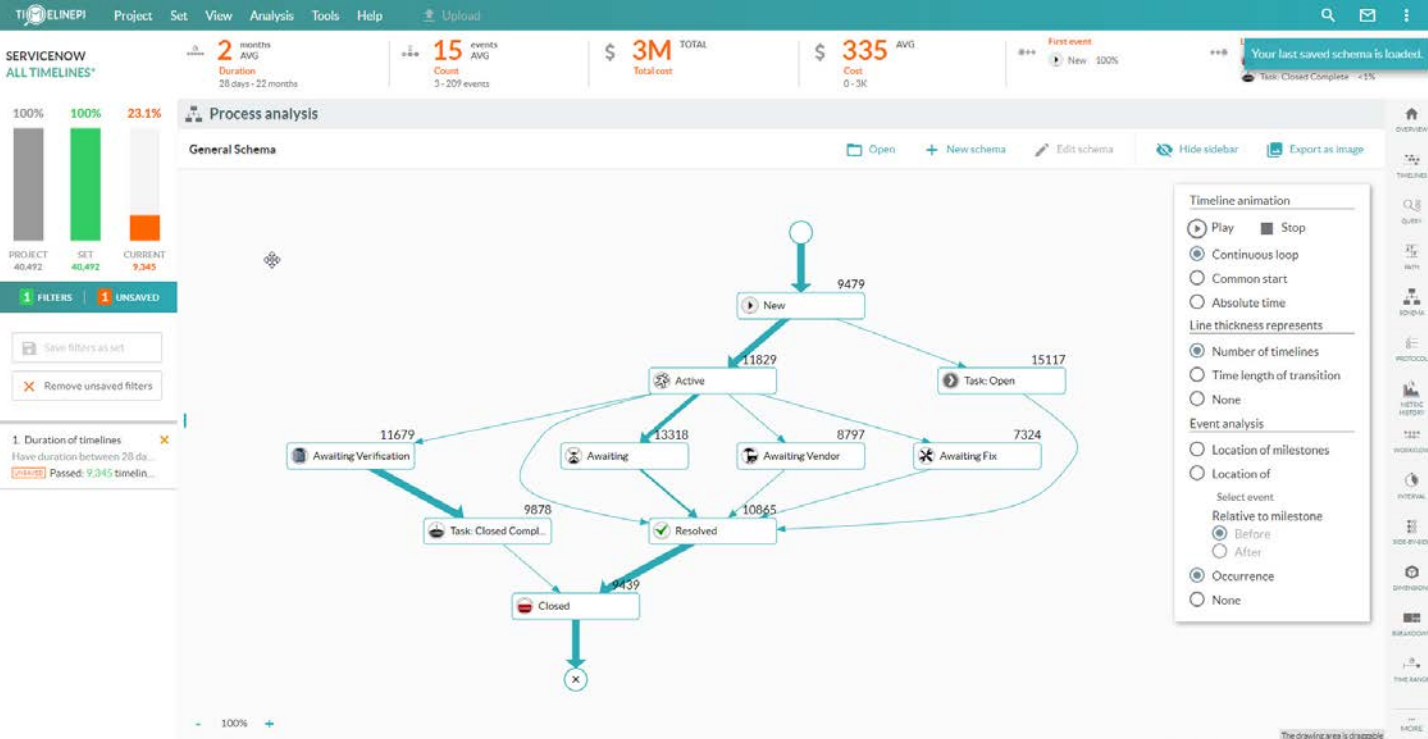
TIMELINEPI Project Set View Analysis Tools Help Upload

SERVICENOW
ALL TIMELINES*

2 months AVG
Duration
28 days - 22 months

15 events AVG
Count
3 - 209 events

$ 3M TOTAL
Total cost

$ 335 AVG
Cost
0 - 3K

First event
New 100%

Your last saved schema is loaded.

Task: Closed Complete <1%

100% 100% 23.1%

PROJECT 40,492
SET 40,492
CURRENT 9,345

1 FILTERS | 1 UNSAVED

Save filters as set

Remove unsaved filters

1. Duration of timelines
Have duration between 28 da...
UNSAVED Passed: 9,345 timelin...

Process analysis

General Schema

Open New schema Edit schema Hide sidebar Export as image

9479
New
11829
Active
15117
Task: Open
11679
Awaiting Verification
13318
Awaiting
8797
Awaiting Vendor
7324
Awaiting Fix
9878
Task: Closed Compl...
10865
Resolved
9439
Closed

Timeline animation
Play Stop
Continuous loop
Common start
Absolute time
Line thickness represents
Number of timelines
Time length of transition
None
Event analysis
Location of milestones
Location of
Select event
Relative to milestone
Before
After
Occurrence
None

OVERVIEW
TIMELINES
QUERY
PATH
SCHEMA
PROTOCOL
METRIC HISTORY
WORKLOAD
INTERVAL
SIDE-BY-SIDE
DIMENSIONS
BREAKDOWN
TIME RANGE
MORE

- 100% +

The drawing area is draggable